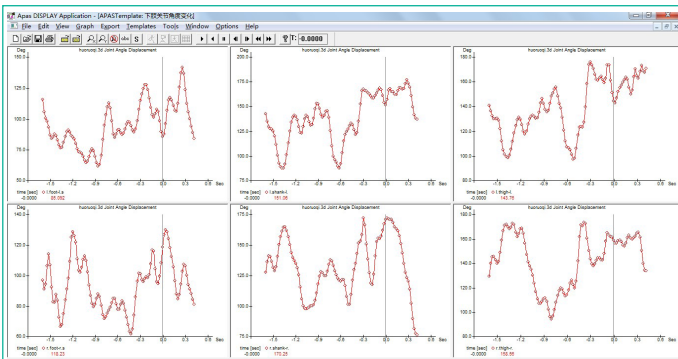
Apas DISPLAY Application - [APASTemplate: 下肢关节角度变化]

File Edit View Graph Export Templates Tools Window Options Help

T: -0.0000

Deg
huonuoji.3d Joint Angle Displacement
150.0
125.0
100.0
75.0
50.0
-1.5 -1.2 -0.9 -0.6 -0.3 0.0 0.3 Sec
time [sec] -0.0000
r.foot-l.a 85.092

Deg
huonuoji.3d Joint Angle Displacement
200.0
175.0
150.0
125.0
100.0
75.0
-1.5 -1.2 -0.9 -0.6 -0.3 0.0 0.3 Sec
time [sec] -0.0000
shank-l 161.06

Deg
huonuoji.3d Joint Angle Displacement
180.0
160.0
140.0
120.0
100.0
80.0
-1.5 -1.2 -0.9 -0.6 -0.3 0.0 0.3 Sec
time [sec] -0.0000
thigh-l 143.76

Deg
huonuoji.3d Joint Angle Displacement
140.0
120.0
100.0
80.0
60.0
-1.5 -1.2 -0.9 -0.6 -0.3 0.0 0.3 Sec
time [sec] -0.0000
r.foot-r.a 118.23

Deg
huonuoji.3d Joint Angle Displacement
175.0
150.0
125.0
100.0
75.0
-1.5 -1.2 -0.9 -0.6 -0.3 0.0 0.3 Sec
time [sec] -0.0000
shank-r 170.25

Deg
huonuoji.3d Joint Angle Displacement
180.0
160.0
140.0
120.0
100.0
80.0
-1.5 -1.2 -0.9 -0.6 -0.3 0.0 0.3 Sec
time [sec] -0.0000
thigh-r 158.66